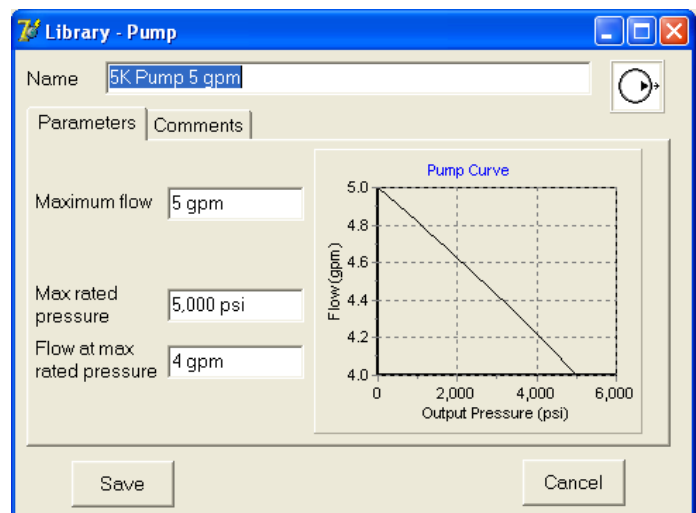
Library - Pump

Name 5K Pump 5 gpm

Parameters Comments

Maximum flow 5 gpm

Max rated pressure 5,000 psi

Flow at max rated pressure 4 gpm

Pump Curve

Flow(gpm)

5.0
4.8
4.6
4.4
4.2
4.0

0 2,000 4,000 6,000

Output Pressure (psi)

Save

Cancel